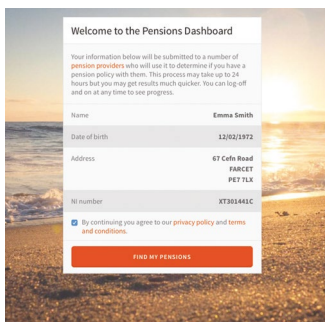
Welcome to the Pensions Dashboard

Your information below will be submitted to a number of pension providers who will use it to determine if you have a pension policy with them. This process may take up to 24 hours but you may get results much quicker. You can log-off and on at any time to see progress.

| | |
|---|---|
| Name | Emma Smith |
| Date of birth | 12/02/1972 |
| Address | 67 Cefn Road FARCET PE7 7LX |
| NI number | XT301441C |

By continuing you agree to our privacy policy and terms and conditions.

FIND MY PENSIONS